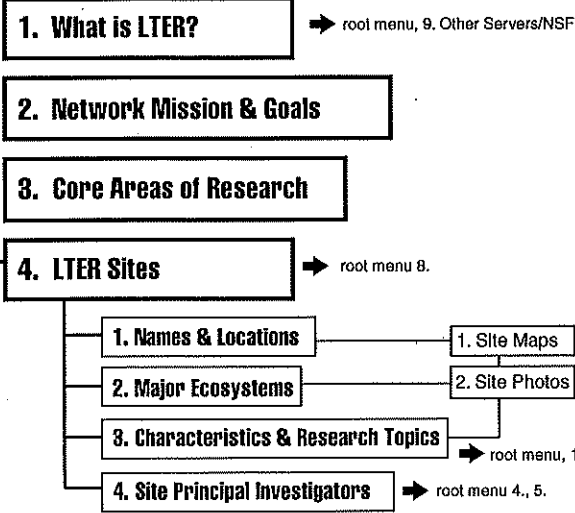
1. What is LTER?

root menu, 9. Other Servers/NSF

2. Network Mission & Goals

3. Core Areas of Research

4. LTER Sites

root menu 8.

1. Names & Locations

1. Site Maps

2. Major Ecosystems

2. Site Photos

3. Characteristics & Research Topics

root menu, 1

4. Site Principal Investigators

root menu 4., 5.